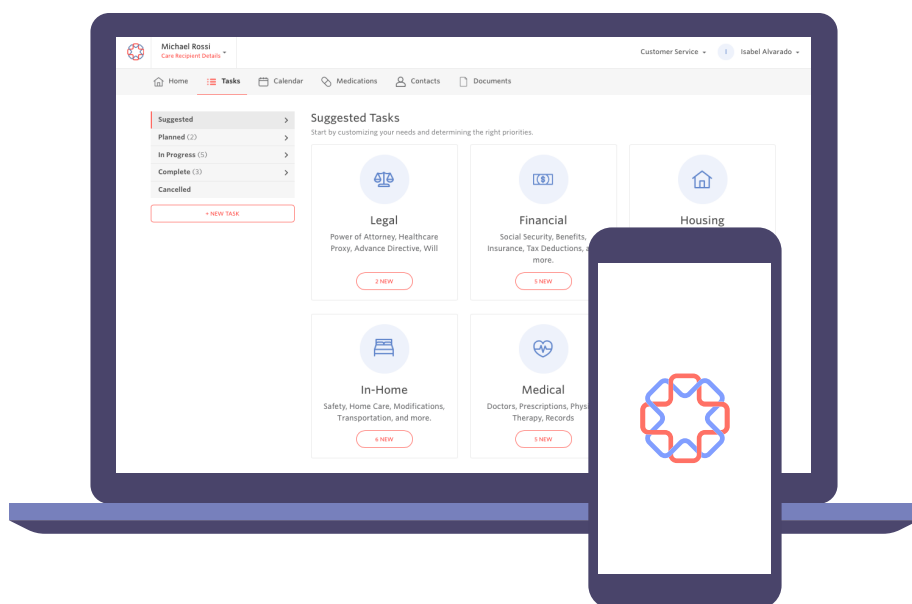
Michael Rossi
Care Recipient Details

Customer Service
I
Isabel Alvarado

Home
Tasks
Calendar
Medications
Contacts
Documents

Suggested
Planned (2)
In Progress (5)
Complete (3)
Cancelled

+ NEW TASK

Suggested Tasks
Start by customizing your needs and determining the right priorities.

Legal
Power of Attorney, Healthcare Proxy, Advance Directive, Will
2 NEW

Financial
Social Security, Benefits, Insurance, Tax Deductions, a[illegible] more.
5 NEW

Housing

In-Home
Safety, Home Care, Modifications, Transportation, and more.
6 NEW

Medical
Doctors, Prescriptions, Phys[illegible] Therapy, Records
5 NEW